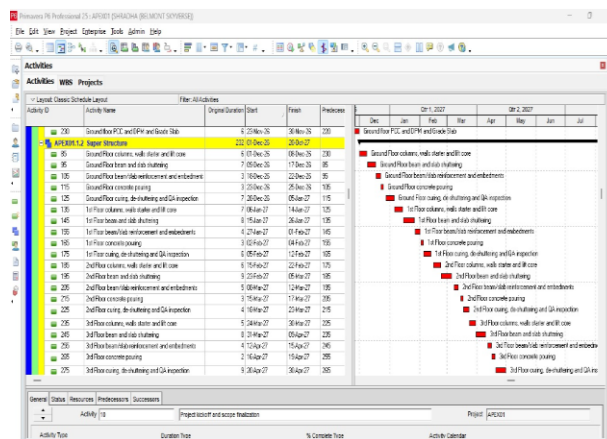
Primavera P6 Professional 25 : APEX01 (SAHACHA (BELMONT SOMERSE))

File Edit View Project Enterprise Tools Admin Help

Activities

Activities WBS Projects

Layout: Classic Schedule Layout Filter: All Activities

| Activity ID | Activity Name | Original Duration | Start | Finish | Predecessors |
|---|---|---|---|---|---|
| 230 | Groundfloor PCC and DPM and Grade Slab | 6 | 23-Nov-25 | 30-Nov-25 | 220 |
| APEX01.1.2 Super Structure | | 232 | 01-Dec-25 | 26-Oct-27 | |
| 95 | Ground Floor columns, walls starter and lift core | 5 | 01-Dec-25 | 06-Dec-25 | 230 |
| 100 | Groundfloor beam and slab shuttering | 7 | 09-Dec-25 | 17-Dec-25 | 95 |
| 105 | Groundfloor beam/slab reinforcement and embedment | 3 | 18-Dec-25 | 22-Dec-25 | 95 |
| 115 | Groundfloor concrete pouring | 3 | 23-Dec-25 | 25-Dec-25 | 105 |
| 125 | Groundfloor curing, de-shuttering and QA inspection | 7 | 26-Dec-25 | 05-Jan-27 | 115 |
| 135 | 1st Floor columns, walls starter and lift core | 7 | 06-Jan-27 | 14-Jan-27 | 125 |
| 145 | 1st Floor beam and slab shuttering | 8 | 15-Jan-27 | 26-Jan-27 | 135 |
| 155 | 1st Floor beam/slab reinforcement and embedments | 4 | 27-Jan-27 | 01-Feb-27 | 145 |
| 165 | 1st Floor concrete pouring | 3 | 02-Feb-27 | 04-Feb-27 | 155 |
| 175 | 1st Floor curing, de-shuttering and QA inspection | 6 | 05-Feb-27 | 12-Feb-27 | 165 |
| 185 | 2nd Floor columns, walls starter and lift core | 6 | 15-Feb-27 | 22-Feb-27 | 175 |
| 195 | 2nd Floor beam and slab shuttering | 9 | 23-Feb-27 | 05-Mar-27 | 185 |
| 205 | 2nd Floor beam/slab reinforcement and embedments | 5 | 08-Mar-27 | 12-Mar-27 | 195 |
| 215 | 2nd Floor concrete pouring | 3 | 15-Mar-27 | 17-Mar-27 | 205 |
| 225 | 2nd Floor curing, de-shuttering and QA inspection | 4 | 18-Mar-27 | 23-Mar-27 | 215 |
| 235 | 3rd Floor columns, walls starter and lift core | 5 | 24-Mar-27 | 30-Mar-27 | 225 |
| 245 | 3rd Floor beam and slab shuttering | 9 | 31-Mar-27 | 12-Apr-27 | 235 |
| 255 | 3rd Floor beam/slab reinforcement and embedments | 4 | 13-Apr-27 | 15-Apr-27 | 245 |
| 265 | 3rd Floor concrete pouring | 2 | 16-Apr-27 | 19-Apr-27 | 255 |
| 275 | 3rd Floor curing, de-shuttering and QA inspection | 9 | 20-Apr-27 | 30-Apr-27 | 265 |

Qtr 1, 2027 Qtr 2, 2027
Dec Jan Feb Mar Apr May Jun Jul

General Status Resources Predecessors Successors

Activity 18 Project kickoff and scope finalization Project APEX01

Activity Type Duration Type % Complete Type Activity Calendar